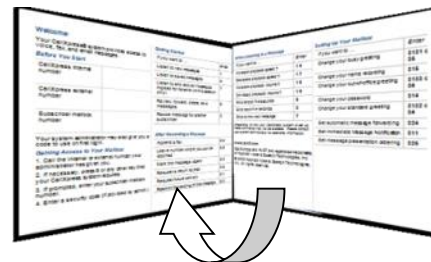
Welcome

Your CallXpress system can store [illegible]

Before You Start

CallXpress system number

CallXpress access number

Subscriber mailbox number

Your system administrator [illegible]

Getting Access to Your Mailbox

1. Call the internal or external number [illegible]

2. If necessary, press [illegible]

3. If prompted, enter your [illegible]

4. Enter a security code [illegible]

Sending Control

| If you want to | Press |
|---|---|
| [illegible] | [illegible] |
| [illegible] | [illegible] |
| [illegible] | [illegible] |
| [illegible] | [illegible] |
| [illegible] | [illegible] |

After Recording a Message

| If you want to | Press |
|---|---|
| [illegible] | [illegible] |
| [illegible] | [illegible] |
| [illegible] | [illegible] |
| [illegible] | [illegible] |
| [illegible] | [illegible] |

After Listening to a Message

| If you want to | Press |
|---|---|
| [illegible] | 1 5 |
| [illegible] | 1 6 |
| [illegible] | 1 7 |
| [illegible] | 1 8 |
| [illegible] | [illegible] |
| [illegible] | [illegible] |
| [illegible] | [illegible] |
| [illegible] | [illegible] |

Setting Up Your Mailbox

| If you want to | Enter |
|---|---|
| Change your busy greeting | 0 1 2 1 5 0 6 |
| Change your name recording | 0 1 6 |
| Change your extended absence greeting | 0 1 2 1 5 0 6 |
| Change your password | 0 5 |
| Change your standard greeting | 0 1 2 1 0 6 |
| Set automatic message forwarding | 0 3 6 |
| Set automatic message notification | 0 1 1 |
| Set message presentation ordering | 0 3 6 |